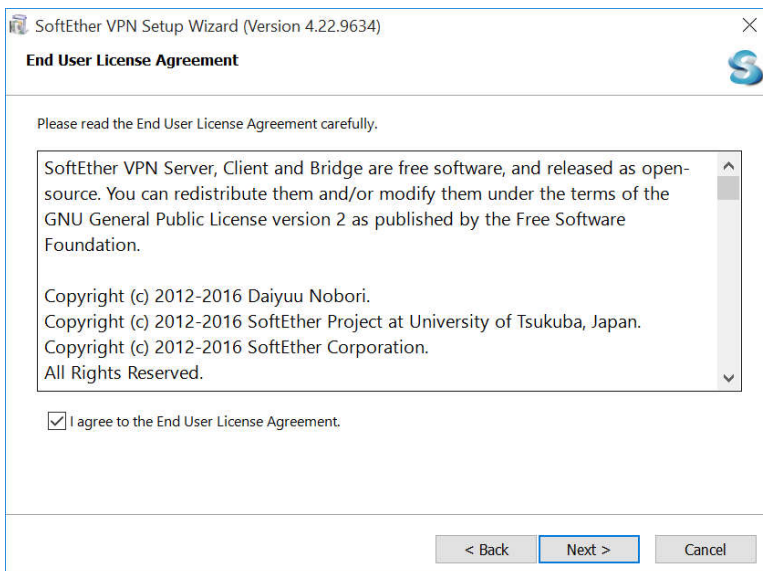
SoftEther VPN Setup Wizard (Version 4.22.9634)

End User License Agreement

Please read the End User License Agreement carefully.

SoftEther VPN Server, Client and Bridge are free software, and released as open-source. You can redistribute them and/or modify them under the terms of the GNU General Public License version 2 as published by the Free Software Foundation.

Copyright (c) 2012-2016 Daiyuu Nobori.
Copyright (c) 2012-2016 SoftEther Project at University of Tsukuba, Japan.
Copyright (c) 2012-2016 SoftEther Corporation.
All Rights Reserved.

I agree to the End User License Agreement.

< Back
Next >
Cancel